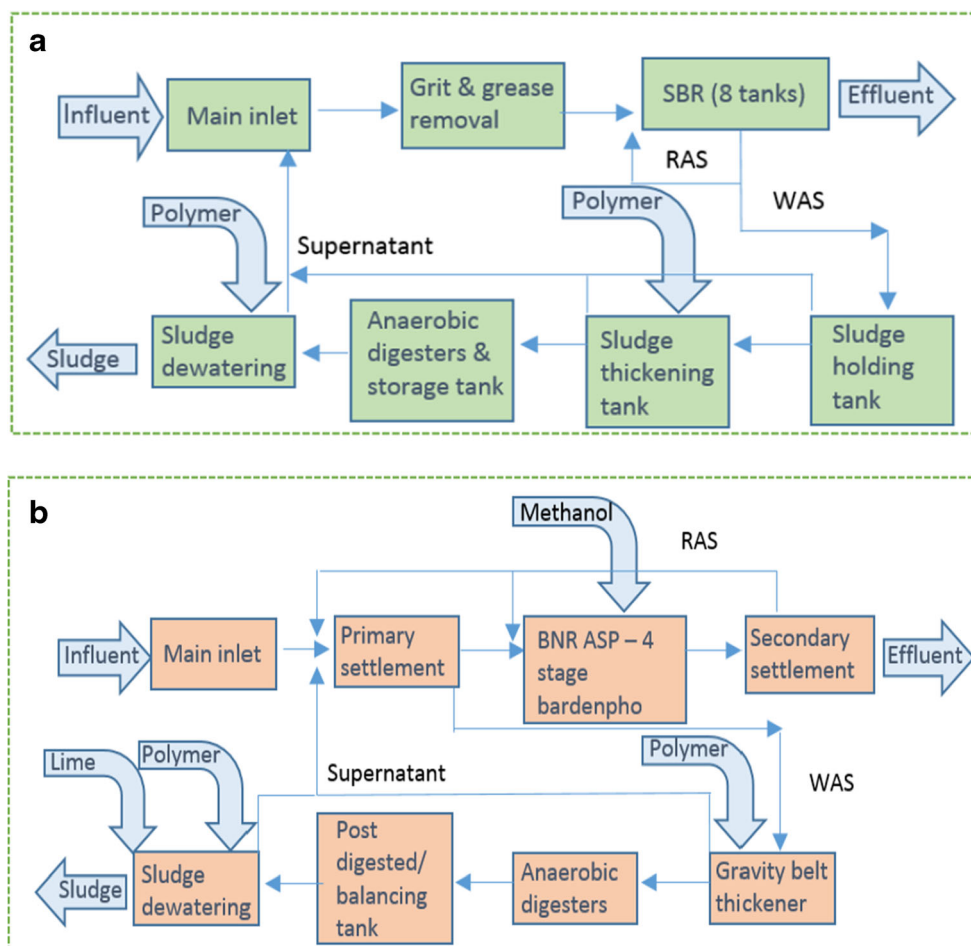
a

Influent
Main inlet
Grit & grease removal
SBR (8 tanks)
Effluent
RAS
WAS
Polymer
Polymer
Supernatant
Sludge
Sludge dewatering
Anaerobic digesters & storage tank
Sludge thickening tank
Sludge holding tank

b

Methanol
RAS
Influent
Main inlet
Primary settlement
BNR ASP – 4 stage bardenpho
Secondary settlement
Effluent
Polymer
Lime
Polymer
Supernatant
WAS
Sludge
Sludge dewatering
Post digested/ balancing tank
Anaerobic digesters
Gravity belt thickener